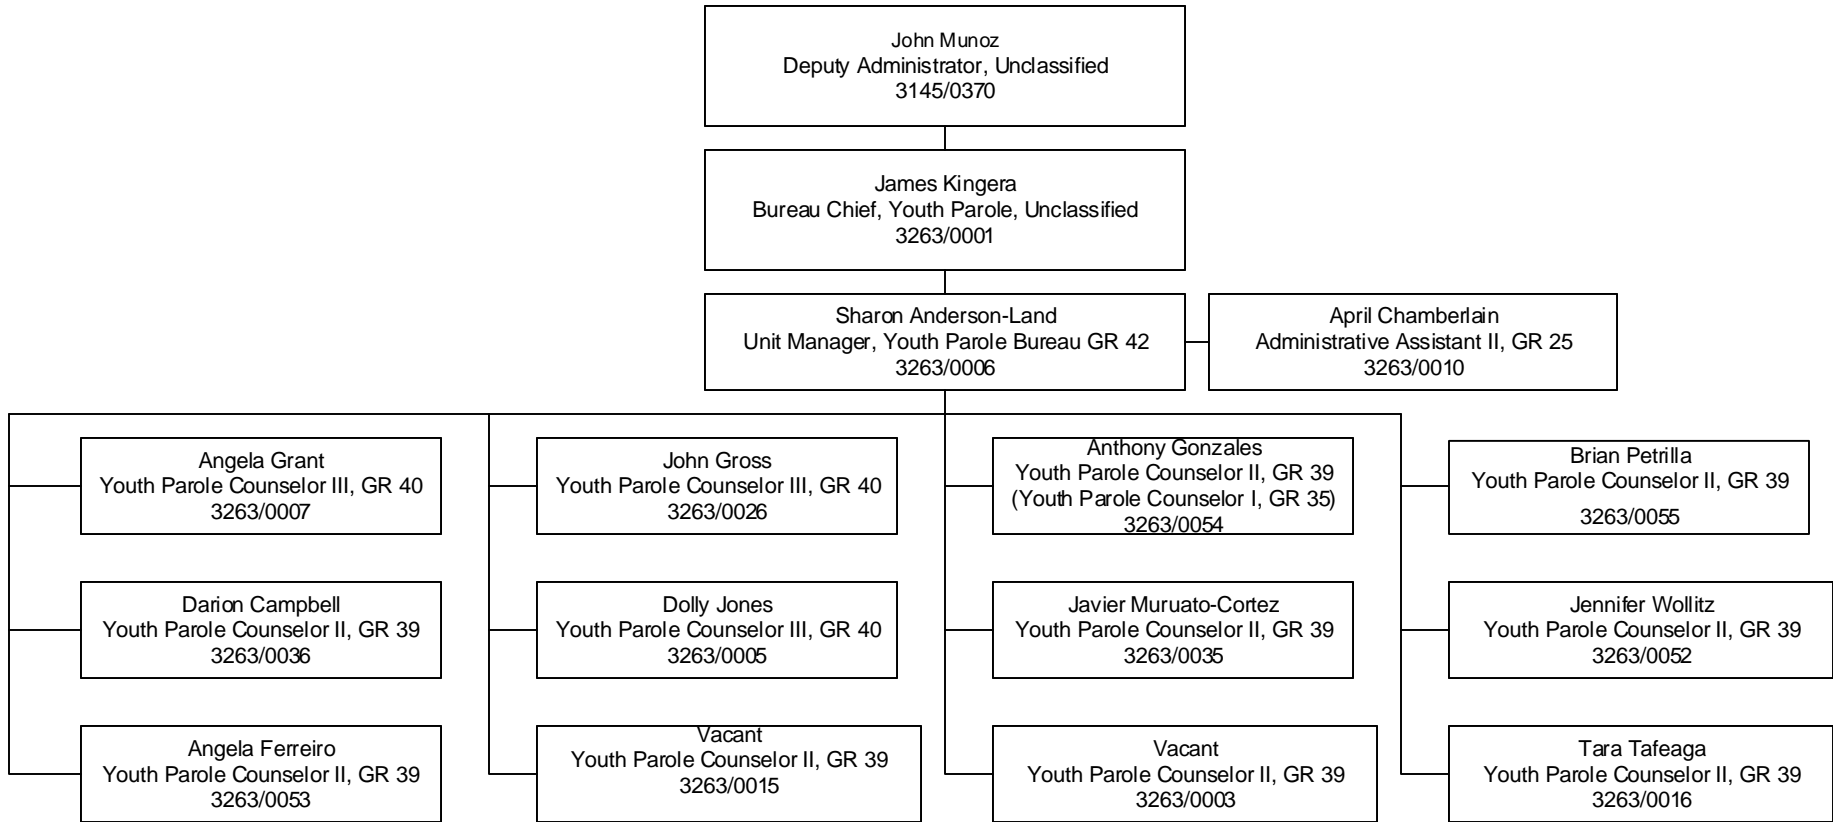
John Munoz
Deputy Administrator, Unclassified
3145/0370

James Kingera
Bureau Chief, Youth Parole, Unclassified
3263/0001

Sharon Anderson-Land
Unit Manager, Youth Parole Bureau GR 42
3263/0006

April Chamberlain
Administrative Assistant II, GR 25
3263/0010

Angela Grant
Youth Parole Counselor III, GR 40
3263/0007

Darion Campbell
Youth Parole Counselor II, GR 39
3263/0036

Angela Ferreiro
Youth Parole Counselor II, GR 39
3263/0053

John Gross
Youth Parole Counselor III, GR 40
3263/0026

Dolly Jones
Youth Parole Counselor III, GR 40
3263/0005

Vacant
Youth Parole Counselor II, GR 39
3263/0015

Anthony Gonzales
Youth Parole Counselor II, GR 39
(Youth Parole Counselor I, GR 35)
3263/0054

Javier Muruato-Cortez
Youth Parole Counselor II, GR 39
3263/0035

Vacant
Youth Parole Counselor II, GR 39
3263/0003

Brian Petrilla
Youth Parole Counselor II, GR 39
3263/0055

Jennifer Wollitz
Youth Parole Counselor II, GR 39
3263/0052

Tara Tafeaga
Youth Parole Counselor II, GR 39
3263/0016